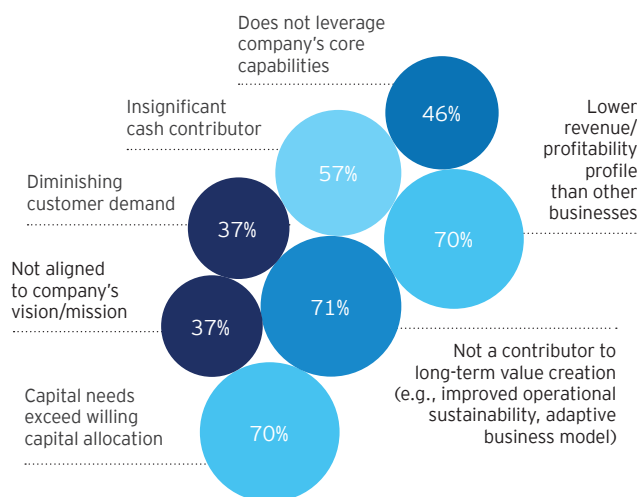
Does not leverage company's core capabilities

46%

Insignificant cash contributor

57%

Lower revenue/ profitability profile than other businesses

Diminishing customer demand

37%

70%

Not aligned to company's vision/mission

37%

71%

Not a contributor to long-term value creation (e.g., improved operational sustainability, adaptive business model)

Capital needs exceed willing capital allocation

70%